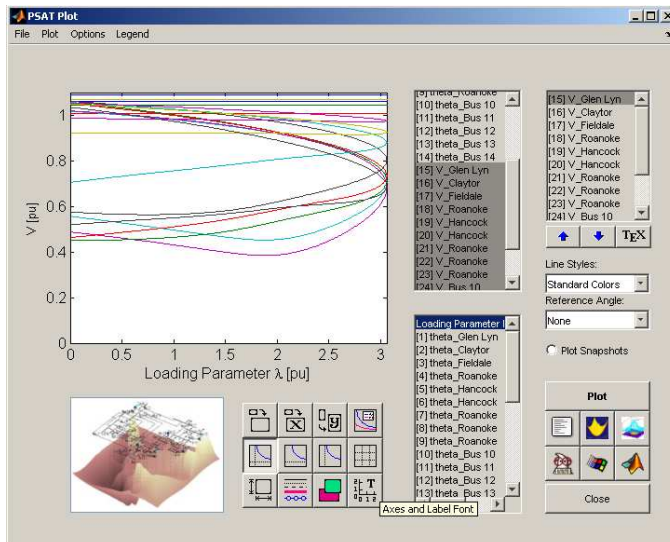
PSAT Plot
File Plot Options Legend

1
0.8
0.6
0.4
0.2
0
V [pu]
0 0.5 1 1.5 2 2.5 3
Loading Parameter λ [pu]

[9] theta_Roanoke
[10] theta_Bus 10
[11] theta_Bus 11
[12] theta_Bus 12
[13] theta_Bus 13
[14] theta_Bus 14
[15] V_Glen Lyn
[16] V_Claytor
[17] V_Fieldale
[18] V_Roanoke
[19] V_Hancock
[20] V_Hancock
[21] V_Roanoke
[22] V_Roanoke
[23] V_Roanoke
[24] V_Bus 10

[15] V_Glen Lyn
[16] V_Claytor
[17] V_Fieldale
[18] V_Roanoke
[19] V_Hancock
[20] V_Hancock
[21] V_Roanoke
[22] V_Roanoke
[23] V_Roanoke
[24] V_Bus 10

TEX

Line Styles:
Standard Colors
Reference Angle:
None
Plot Snapshots

Loading Parameter
[1] theta_Glen Lyn
[2] theta_Claytor
[3] theta_Fieldale
[4] theta_Roanoke
[5] theta_Hancock
[6] theta_Hancock
[7] theta_Roanoke
[8] theta_Roanoke
[9] theta_Roanoke
[10] theta_Bus 10
[11] theta_Bus 11
[12] theta_Bus 12
[13] theta_Bus 13

Axes and Label Font

Plot
Close